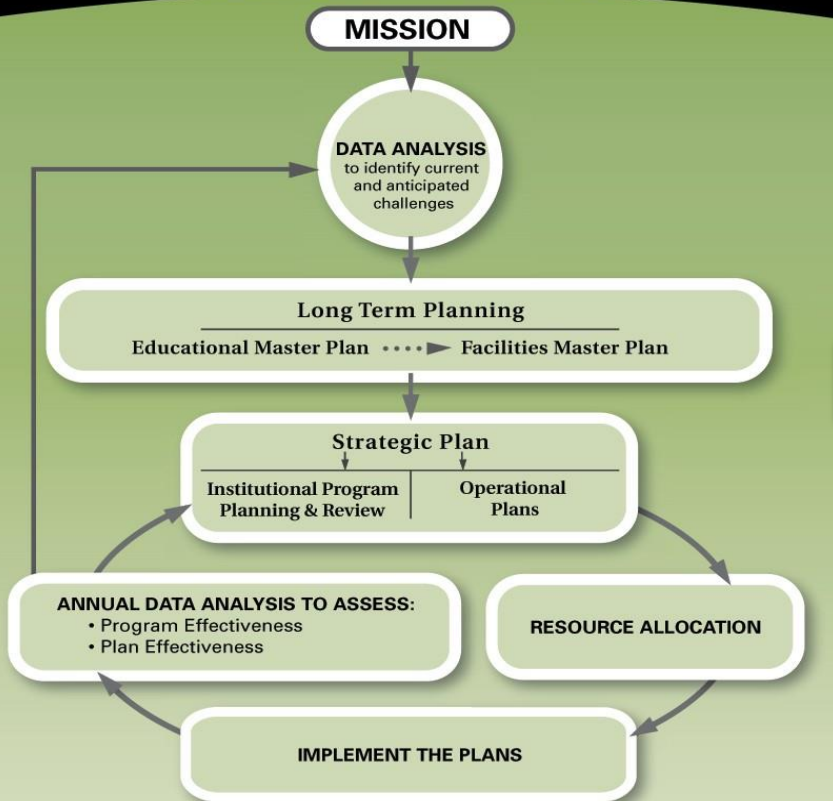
MISSION

DATA ANALYSIS to identify current and anticipated challenges

Long Term Planning

Educational Master Plan Facilities Master Plan

Strategic Plan

Institutional Program Planning & Review

Operational Plans

ANNUAL DATA ANALYSIS TO ASSESS:
• Program Effectiveness
• Plan Effectiveness

RESOURCE ALLOCATION

IMPLEMENT THE PLANS